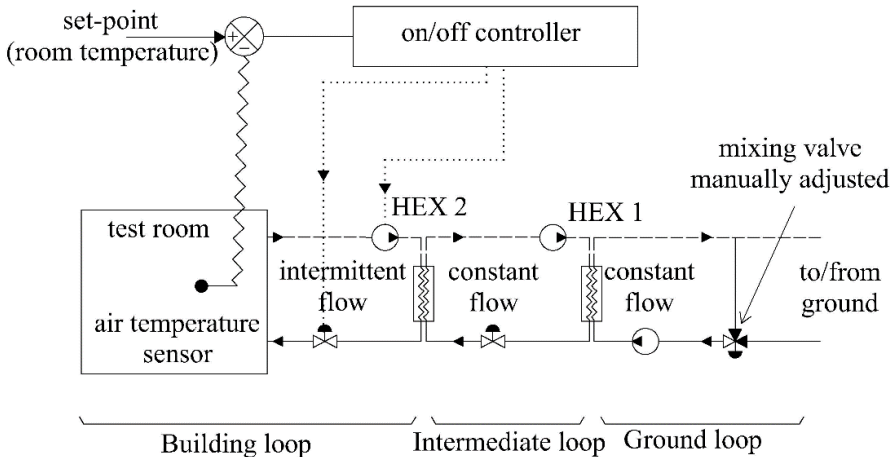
set-point
(room temperature)

+
−

on/off controller

mixing valve
manually adjusted

HEX 2

HEX 1

test room

intermittent flow

constant flow

constant flow

to/from ground

air temperature sensor

Building loop

Intermediate loop

Ground loop